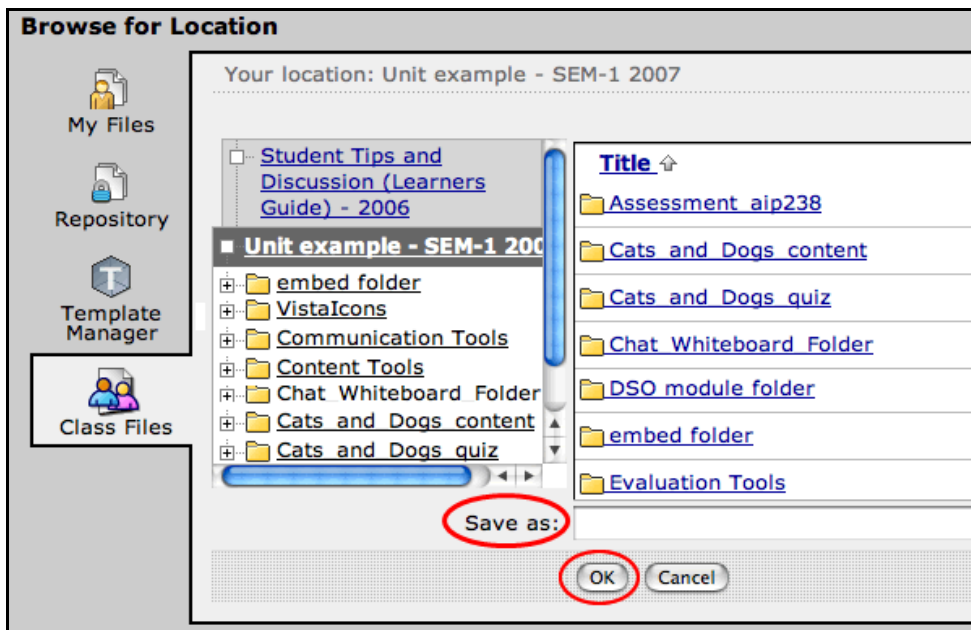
Browse for Location

My Files

Repository

Template Manager

Class Files

Your location: Unit example - SEM-1 2007

Student Tips and Discussion (Learners Guide) - 2006

Unit example - SEM-1 200

embed folder

VistaIcons

Communication Tools

Content Tools

Chat_Whiteboard_Folder

Cats_and_Dogs_content

Cats_and_Dogs_quiz

Title

Assessment_aip238

Cats_and_Dogs_content

Cats_and_Dogs_quiz

Chat_Whiteboard_Folder

DSO module folder

embed folder

Evaluation Tools

Save as:

OK

Cancel